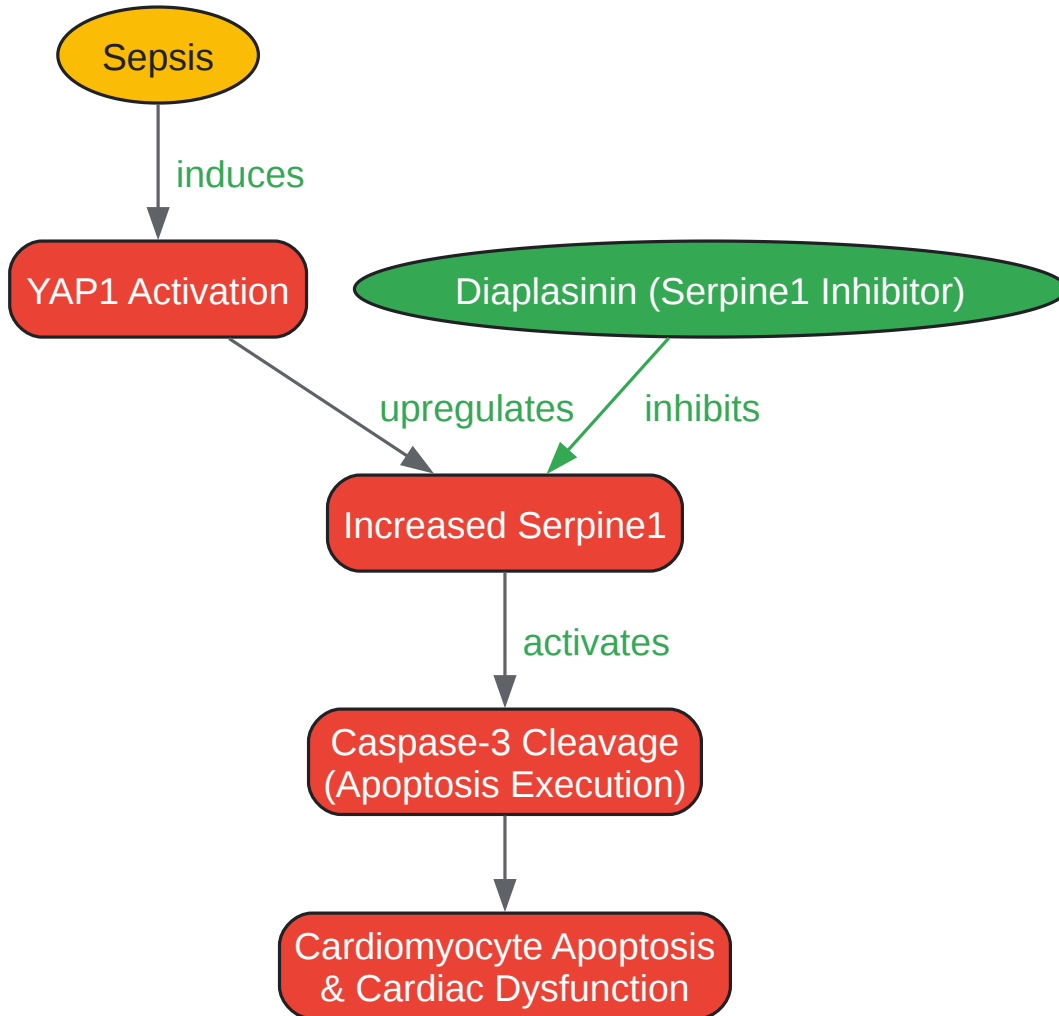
Sepsis

induces

YAP1 Activation

Diaplasinin (Serpine1 Inhibitor)

upregulates

inhibits

Increased Serpine1

activates

Caspase-3 Cleavage (Apoptosis Execution)

Cardiomyocyte Apoptosis & Cardiac Dysfunction